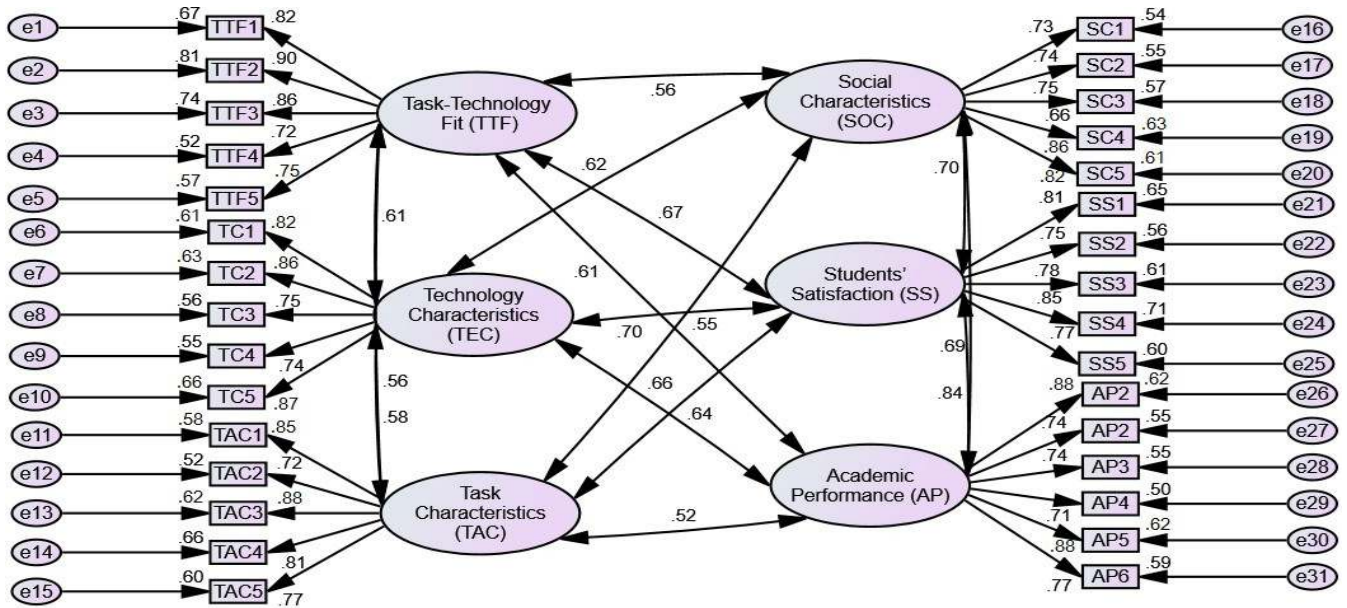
e1 .67 TTF1 .82
e2 .81 TTF2 .90
e3 .74 TTF3 .86
e4 .52 TTF4 .72
e5 .57 TTF5 .75
e6 .61 TC1 .82
e7 .63 TC2 .86
e8 .56 TC3 .75
e9 .55 TC4 .74
e10 .66 TC5 .87
e11 .58 TAC1 .85
e12 .52 TAC2 .72
e13 .62 TAC3 .88
e14 .66 TAC4 .81
e15 .60 TAC5 .77

Task-Technology Fit (TTF)
Technology Characteristics (TEC)
Task Characteristics (TAC)
Social Characteristics (SOC)
Students' Satisfaction (SS)
Academic Performance (AP)

.56
.62
.67
.61
.61
.70
.55
.56
.58
.66
.64
.52
.70
.69
.84

.73 SC1 .54 e16
.74 SC2 .55 e17
.75 SC3 .57 e18
.66 SC4 .63 e19
.86 SC5 .61 e20
.82
.81 SS1 .65 e21
.75 SS2 .56 e22
.78 SS3 .61 e23
.85 SS4 .71 e24
.77 SS5 .60 e25
.88 AP2 .62 e26
.74 AP2 .55 e27
.74 AP3 .55 e28
AP4 .50 e29
.71 AP5 .62 e30
.88 AP6 .59 e31
.77